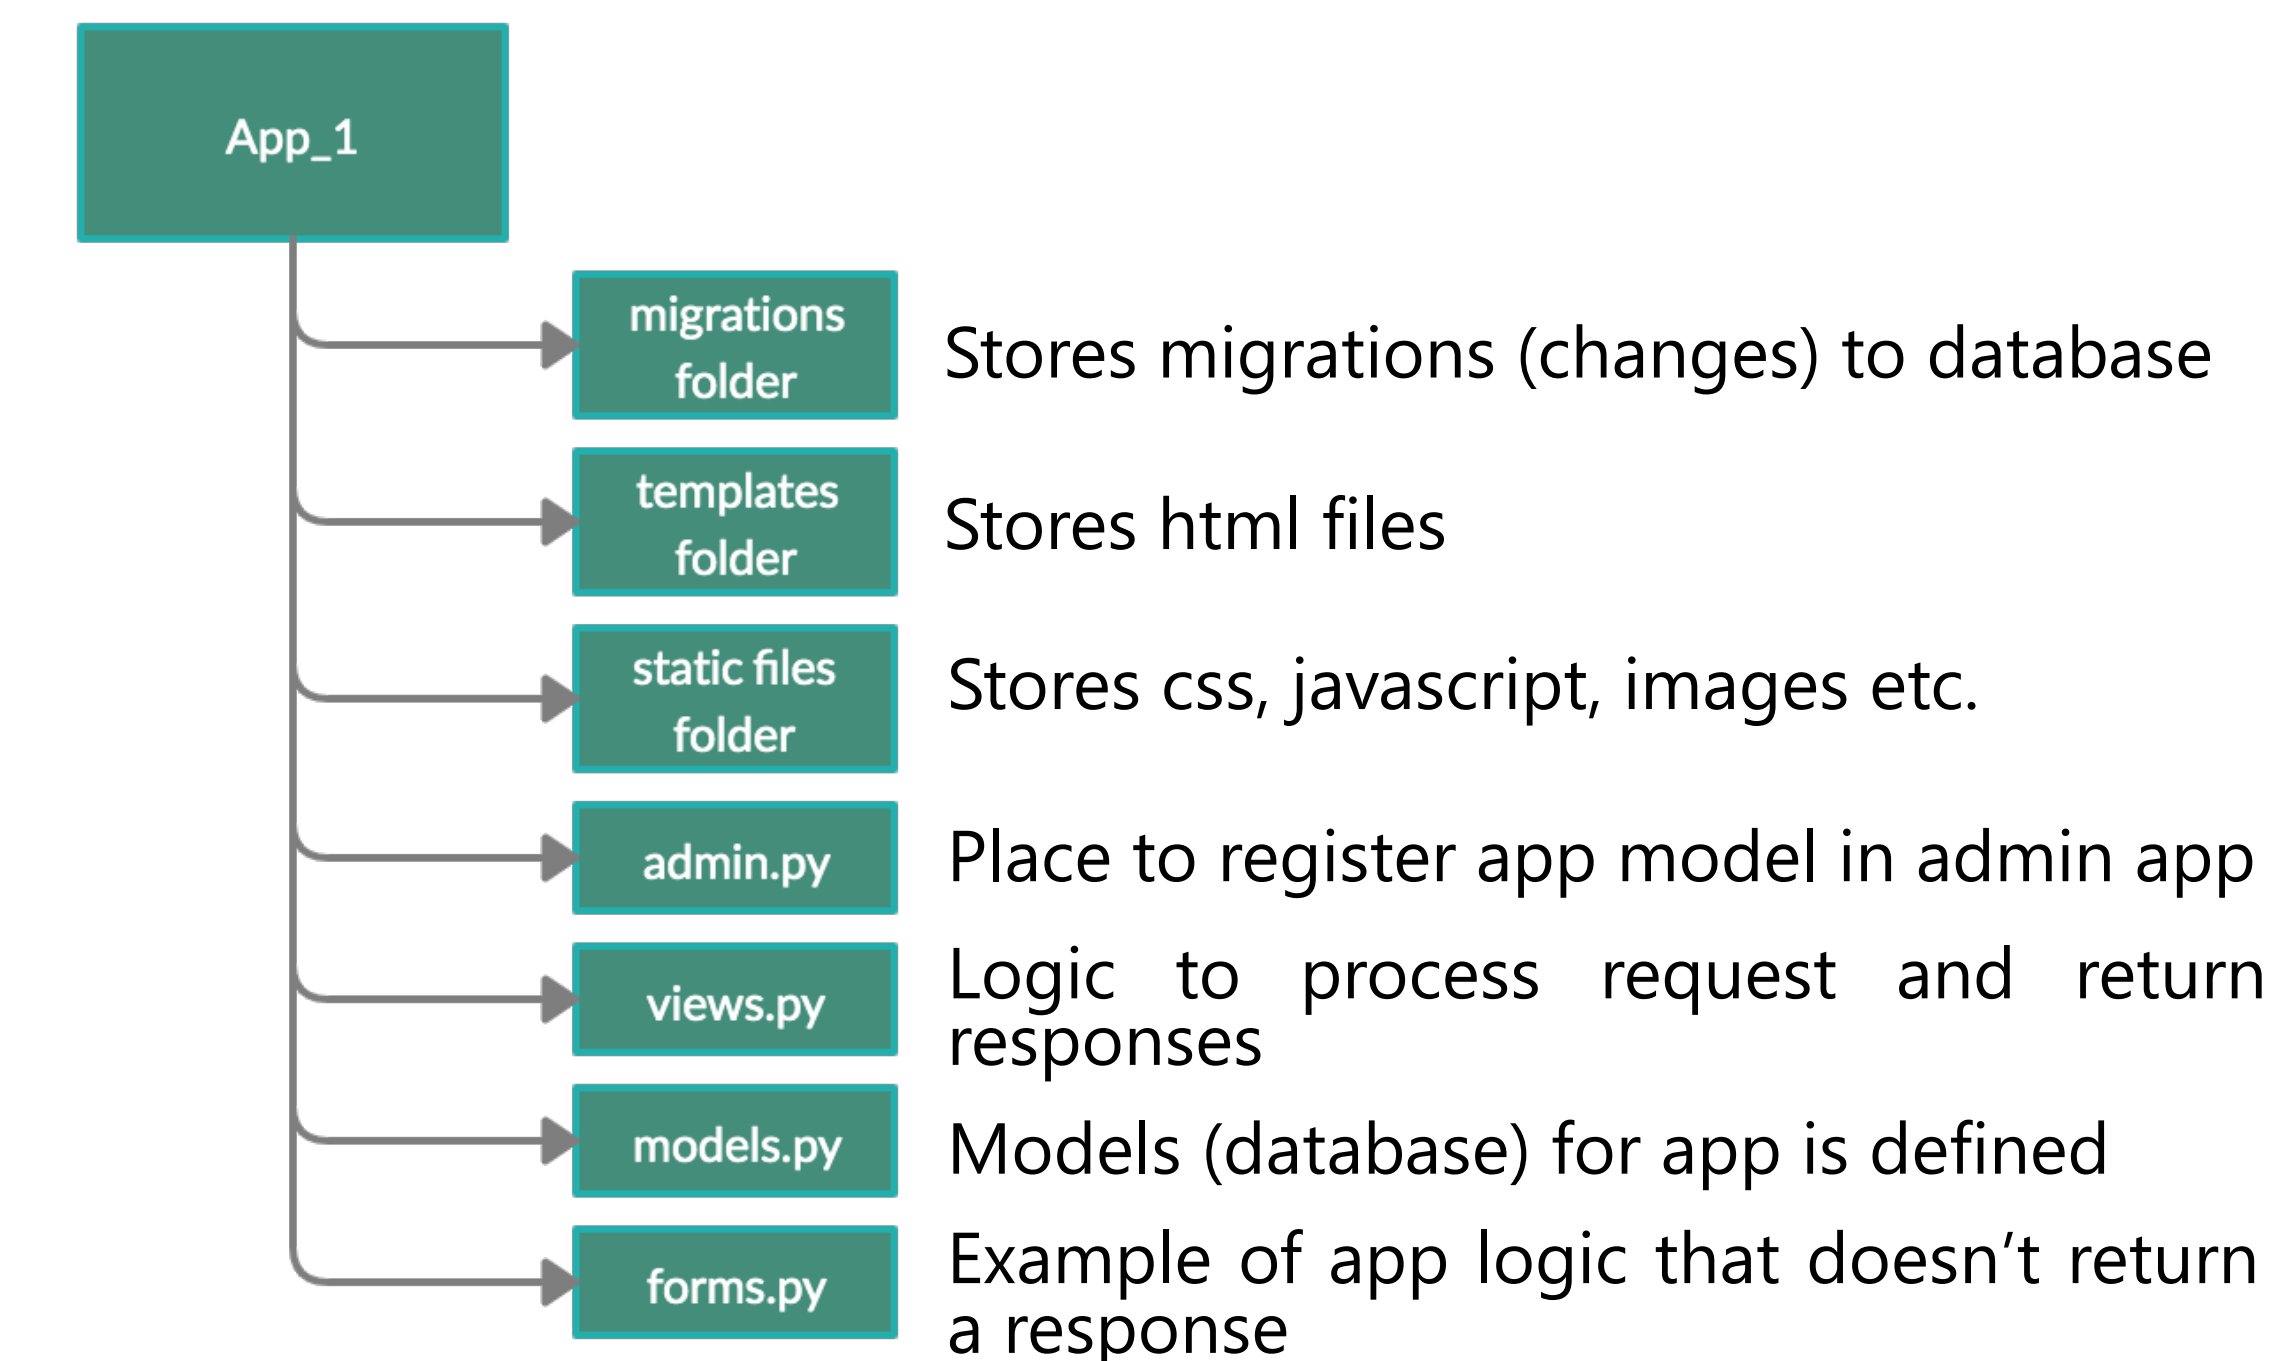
App_1

migrations folder

Stores migrations (changes) to database

templates folder

Stores html files

static files folder

Stores css, javascript, images etc.

admin.py

Place to register app model in admin app

views.py

Logic to process request and return responses

models.py

Models (database) for app is defined

forms.py

Example of app logic that doesn’t return a response